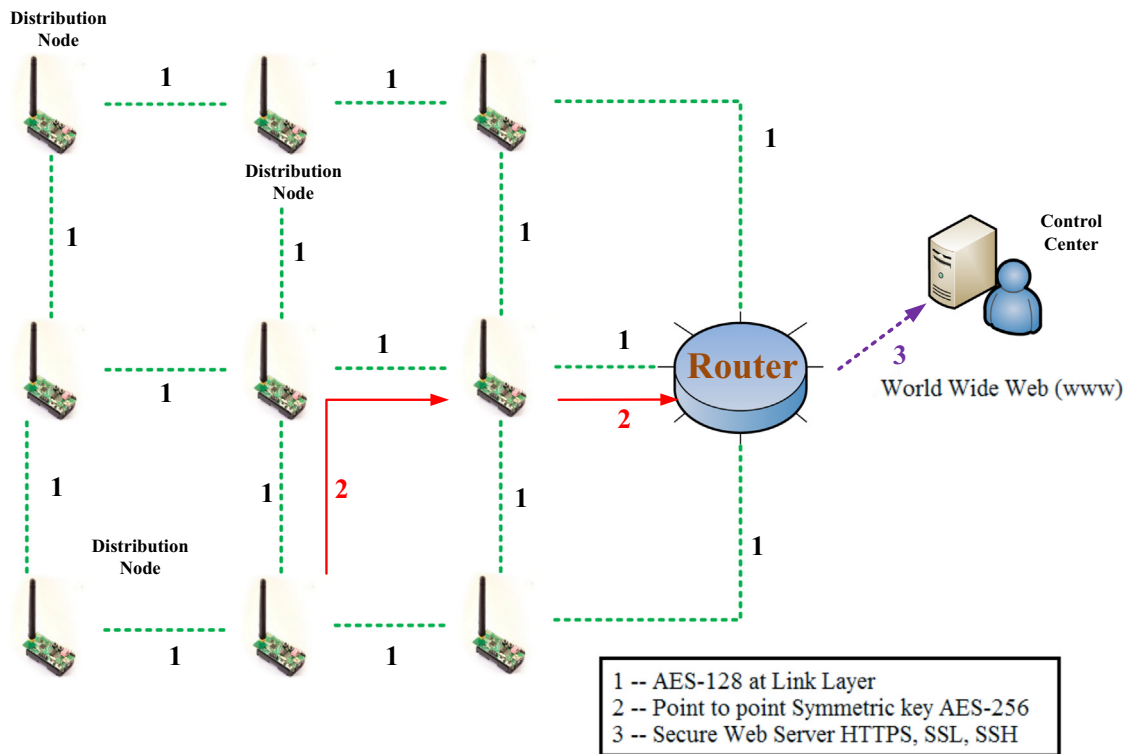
Distribution Node

1

1

1

Distribution Node

1

1

1

Control Center

1

1

1

Router

3

World Wide Web (www)

1

2

1

2

1

1

1

Distribution Node

1

1

1

1 -- AES-128 at Link Layer
2 -- Point to point Symmetric key AES-256
3 -- Secure Web Server HTTPS, SSL, SSH